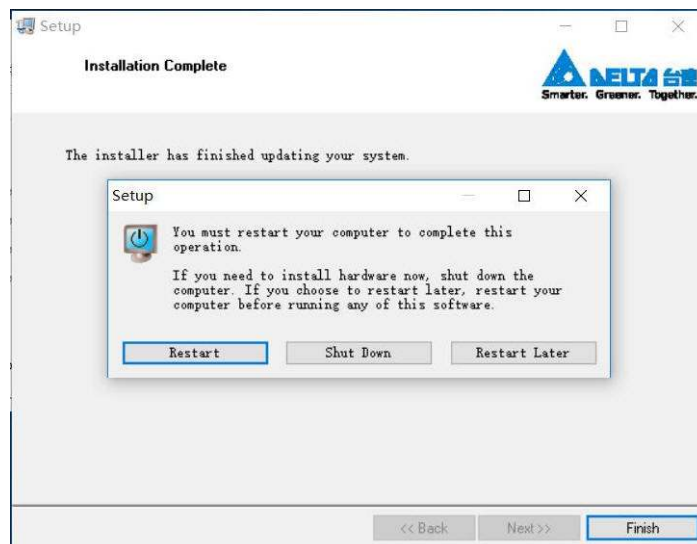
Setup

Installation Complete

DELTA 台达
Smarter. Greener. Together.

The installer has finished updating your system.

Setup

You must restart your computer to complete this operation.

If you need to install hardware now, shut down the computer. If you choose to restart later, restart your computer before running any of this software.

Restart
Shut Down
Restart Later

<< Back
Next >>
Finish